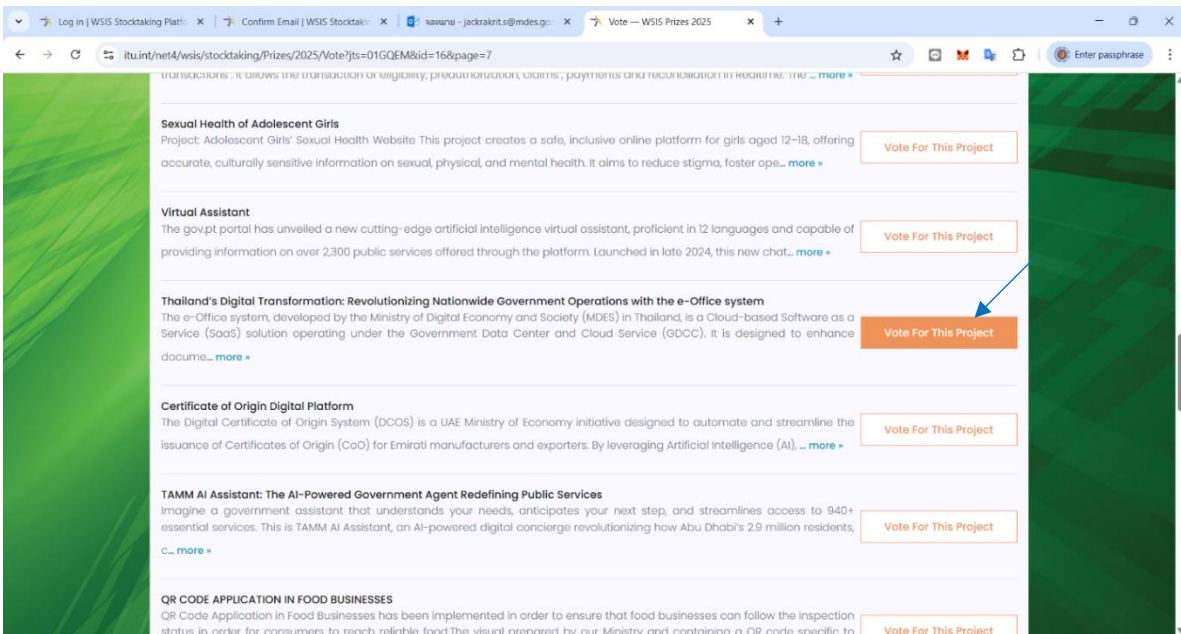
Log in | WSIS Stocktaking Platf ×
Confirm Email | WSIS Stocktaki ×
จดหมาย - jackrakrit.s@mdes.go ×
Vote — WSIS Prizes 2025 ×
+

itu.int/net4/wsis/stocktaking/Prizes/2025/Vote?jts=01GQEM&id=16&page=7

Enter passphrase

transactions . It allows the transaction of eligibility, preauthorization, claims , payments and reconciliation in Realtime. The ... more »

Sexual Health of Adolescent Girls
Project: Adolescent Girls' Sexual Health Website This project creates a safe, inclusive online platform for girls aged 12–18, offering accurate, culturally sensitive information on sexual, physical, and mental health. It aims to reduce stigma, foster ope... more »
Vote For This Project

Virtual Assistant
The gov.pt portal has unveiled a new cutting-edge artificial intelligence virtual assistant, proficient in 12 languages and capable of providing information on over 2,300 public services offered through the platform. Launched in late 2024, this new chat... more »
Vote For This Project

Thailand's Digital Transformation: Revolutionizing Nationwide Government Operations with the e-Office system
The e-Office system, developed by the Ministry of Digital Economy and Society (MDES) in Thailand, is a Cloud-based Software as a Service (SaaS) solution operating under the Government Data Center and Cloud Service (GDCC). It is designed to enhance docume... more »
Vote For This Project

Certificate of Origin Digital Platform
The Digital Certificate of Origin System (DCOS) is a UAE Ministry of Economy initiative designed to automate and streamline the issuance of Certificates of Origin (CoO) for Emirati manufacturers and exporters. By leveraging Artificial Intelligence (AI), ... more »
Vote For This Project

TAMM AI Assistant: The AI-Powered Government Agent Redefining Public Services
Imagine a government assistant that understands your needs, anticipates your next step, and streamlines access to 940+ essential services. This is TAMM AI Assistant, an AI-powered digital concierge revolutionizing how Abu Dhabi's 2.9 million residents, c... more »
Vote For This Project

QR CODE APPLICATION IN FOOD BUSINESSES
QR Code Application in Food Businesses has been implemented in order to ensure that food businesses can follow the inspection status in order for consumers to reach reliable food The visual prepared by our Ministry and containing a QR code specific to
Vote For This Project